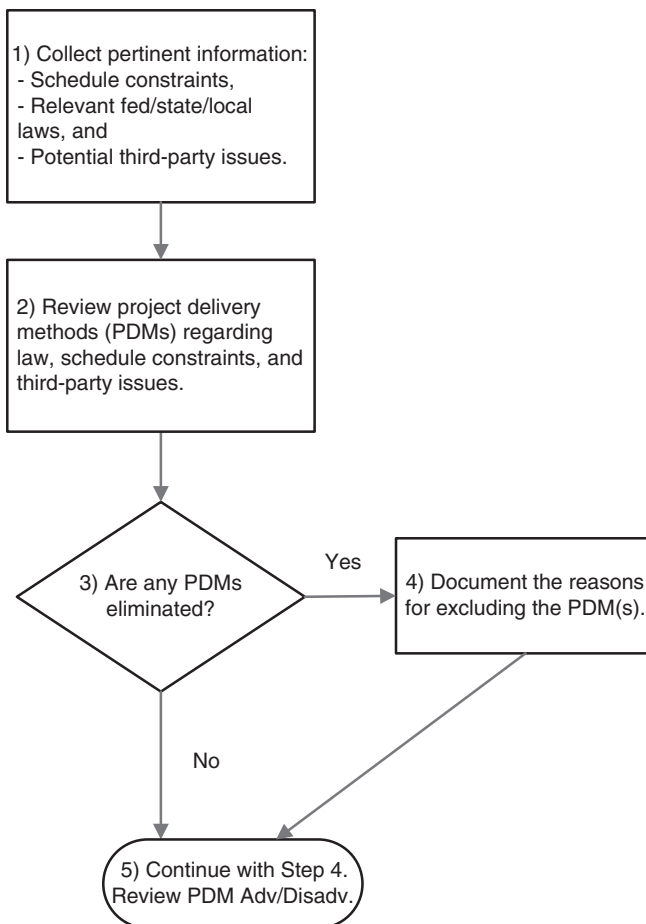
1) Collect pertinent information:
- Schedule constraints,
- Relevant fed/state/local laws, and
- Potential third-party issues.

2) Review project delivery methods (PDMs) regarding law, schedule constraints, and third-party issues.

3) Are any PDMs eliminated?

Yes

4) Document the reasons for excluding the PDM(s).

No

5) Continue with Step 4. Review PDM Adv/Disadv.